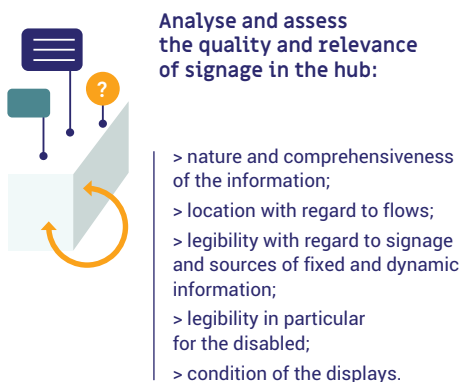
?

Analyse and assess the quality and relevance of signage in the hub:

> nature and comprehensiveness of the information;

> location with regard to flows;

> legibility with regard to signage and sources of fixed and dynamic information;

> legibility in particular for the disabled;

> condition of the displays.